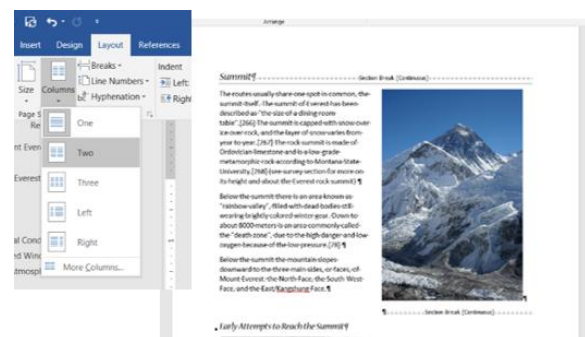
Insert Design Layout References

Breaks
Line Numbers
Hyphenation

Indent
Left:
Right

Size Columns

Page S
Re

One
Two
Three
Left
Right
More Columns...

nt Evere
Everest
al Cond
ed Wind
tmosph

Arrange

Summit¶ Section Break (Continuous)

The routes usually share one spot in common, the summit itself. The summit of Everest has been described as "the size of a dining room table".[266] The summit is capped with snow over ice over rock, and the layer of snow varies from year to year.[267] The rock summit is made of Ordovician limestone and is a low-grade metamorphic rock according to Montana State University.[268] (see survey section for more on its height and about the Everest rock summit) ¶

Below the summit there is an area known as "rainbow valley", filled with dead bodies still wearing brightly colored winter gear. Down to about 8000 meters is an area commonly called the "death zone", due to the high danger and low oxygen because of the low pressure.[78] ¶

Below the summit the mountain slopes downward to the three main sides, or faces, of Mount Everest: the North Face, the South West Face, and the East/Kangshung Face.¶

¶ Section Break (Continuous)

Early Attempts to Reach the Summit¶